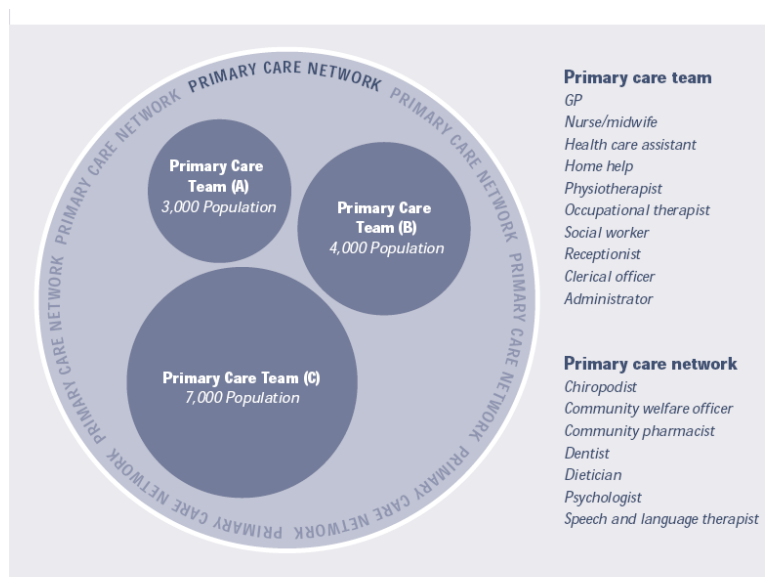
PRIMARY CARE NETWORK PRIMARY CARE NETWORK PRIMARY CARE NETWORK PRIMARY CARE NETWORK PRIMARY CARE NETWORK PRIMARY CARE NETWORK

Primary Care Team (A)
3,000 Population

Primary Care Team (B)
4,000 Population

Primary Care Team (C)
7,000 Population

Primary care team
GP
Nurse/midwife
Health care assistant
Home help
Physiotherapist
Occupational therapist
Social worker
Receptionist
Clerical officer
Administrator

Primary care network
Chiropodist
Community welfare officer
Community pharmacist
Dentist
Dietician
Psychologist
Speech and language therapist